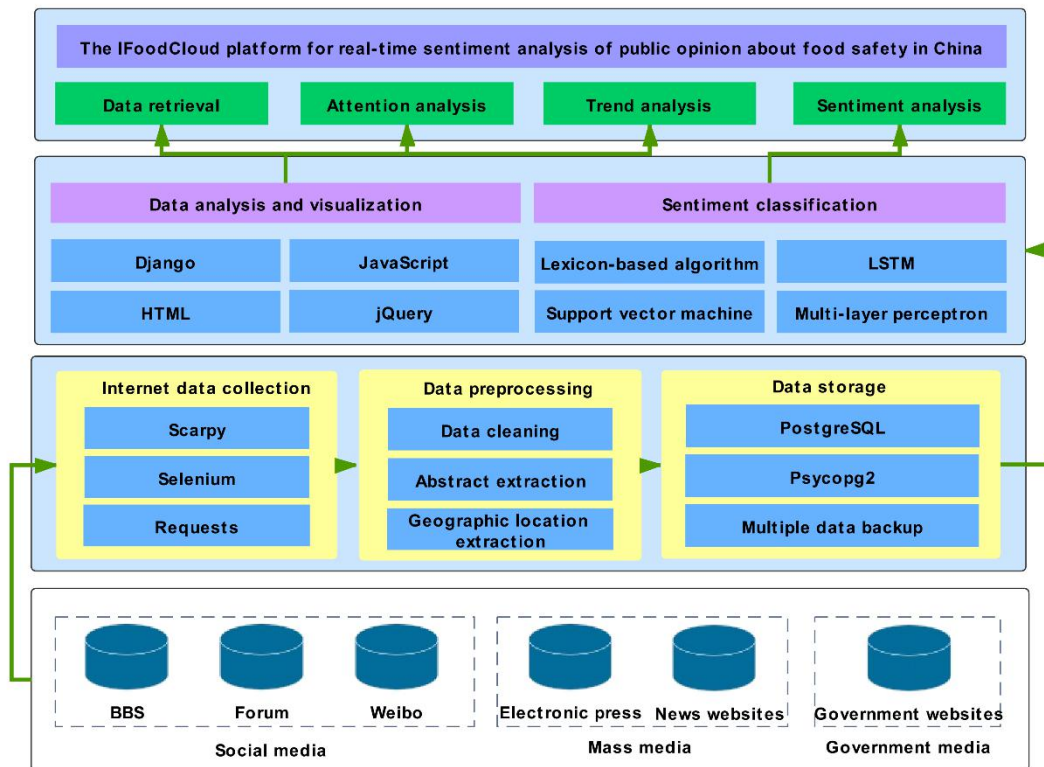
The IFoodCloud platform for real-time sentiment analysis of public opinion about food safety in China

Data retrieval

Attention analysis

Trend analysis

Sentiment analysis

Data analysis and visualization

Django

JavaScript

HTML

jQuery

Sentiment classification

Lexicon-based algorithm

LSTM

Support vector machine

Multi-layer perceptron

Internet data collection

Scarpy

Selenium

Requests

Data preprocessing

Data cleaning

Abstract extraction

Geographic location extraction

Data storage

PostgreSQL

Psycopg2

Multiple data backup

BBS

Forum

Weibo

Social media

Electronic press

News websites

Mass media

Government websites

Government media